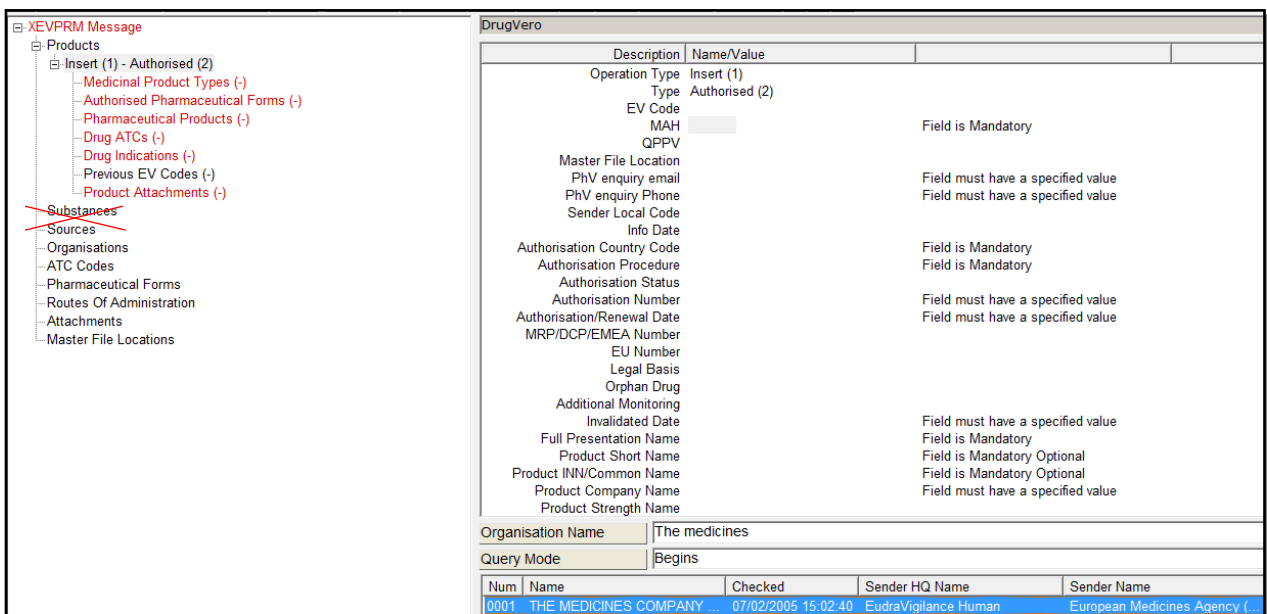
XEVPRM Message
Products
Insert (1) - Authorised (2)
Medicinal Product Types (-)
Authorised Pharmaceutical Forms (-)
Pharmaceutical Products (-)
Drug ATCs (-)
Drug Indications (-)
Previous EV Codes (-)
Product Attachments (-)
Substances
Sources
Organisations
ATC Codes
Pharmaceutical Forms
Routes Of Administration
Attachments
Master File Locations

DrugVero

| Description | Name/Value | |
|---|---|---|
| Operation Type | Insert (1) | |
| Type | Authorised (2) | |
| EV Code | | |
| MAH | | Field is Mandatory |
| QPPV | | |
| Master File Location | | |
| PhV enquiry email | | Field must have a specified value |
| PhV enquiry Phone | | Field must have a specified value |
| Sender Local Code | | |
| Info Date | | |
| Authorisation Country Code | | Field is Mandatory |
| Authorisation Procedure | | Field is Mandatory |
| Authorisation Status | | |
| Authorisation Number | | Field must have a specified value |
| Authorisation/Renewal Date | | Field must have a specified value |
| MRP/DCP/EMEA Number | | |
| EU Number | | |
| Legal Basis | | |
| Orphan Drug | | |
| Additional Monitoring | | |
| Invalidated Date | | Field must have a specified value |
| Full Presentation Name | | Field is Mandatory |
| Product Short Name | | Field is Mandatory Optional |
| Product INN/Common Name | | Field is Mandatory Optional |
| Product Company Name | | Field must have a specified value |
| Product Strength Name | | |

Organisation Name: The medicines
Query Mode: Begins

| Num | Name | Checked | Sender HQ Name | Sender Name |
|---|---|---|---|---|
| 0001 | THE MEDICINES COMPANY ... | 07/02/2005 15:02:40 | EudraVigilance Human | European Medicines Agency (... |